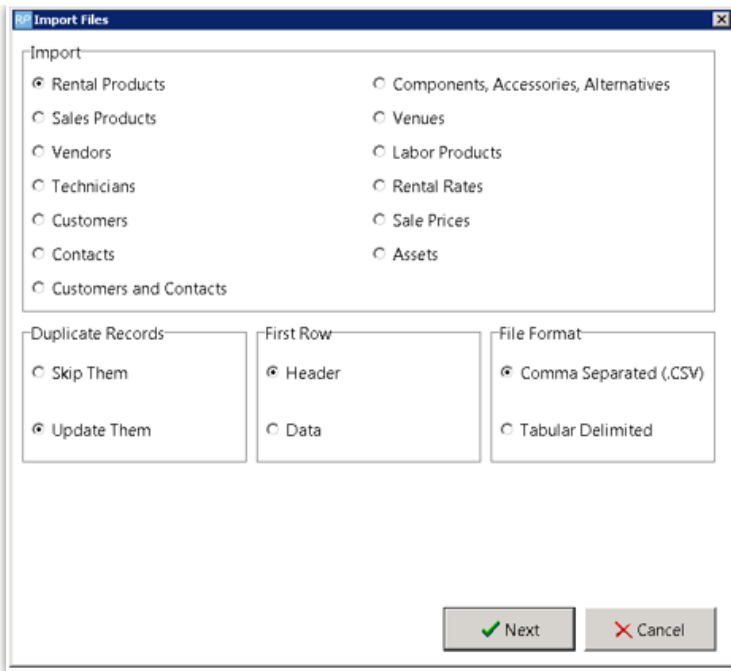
RP Import Files

Import

Rental Products

Sales Products

Vendors

Technicians

Customers

Contacts

Customers and Contacts

Components, Accessories, Alternatives

Venues

Labor Products

Rental Rates

Sale Prices

Assets

Duplicate Records

Skip Them

Update Them

First Row

Header

Data

File Format

Comma Separated (.CSV)

Tabular Delimited

Next

Cancel